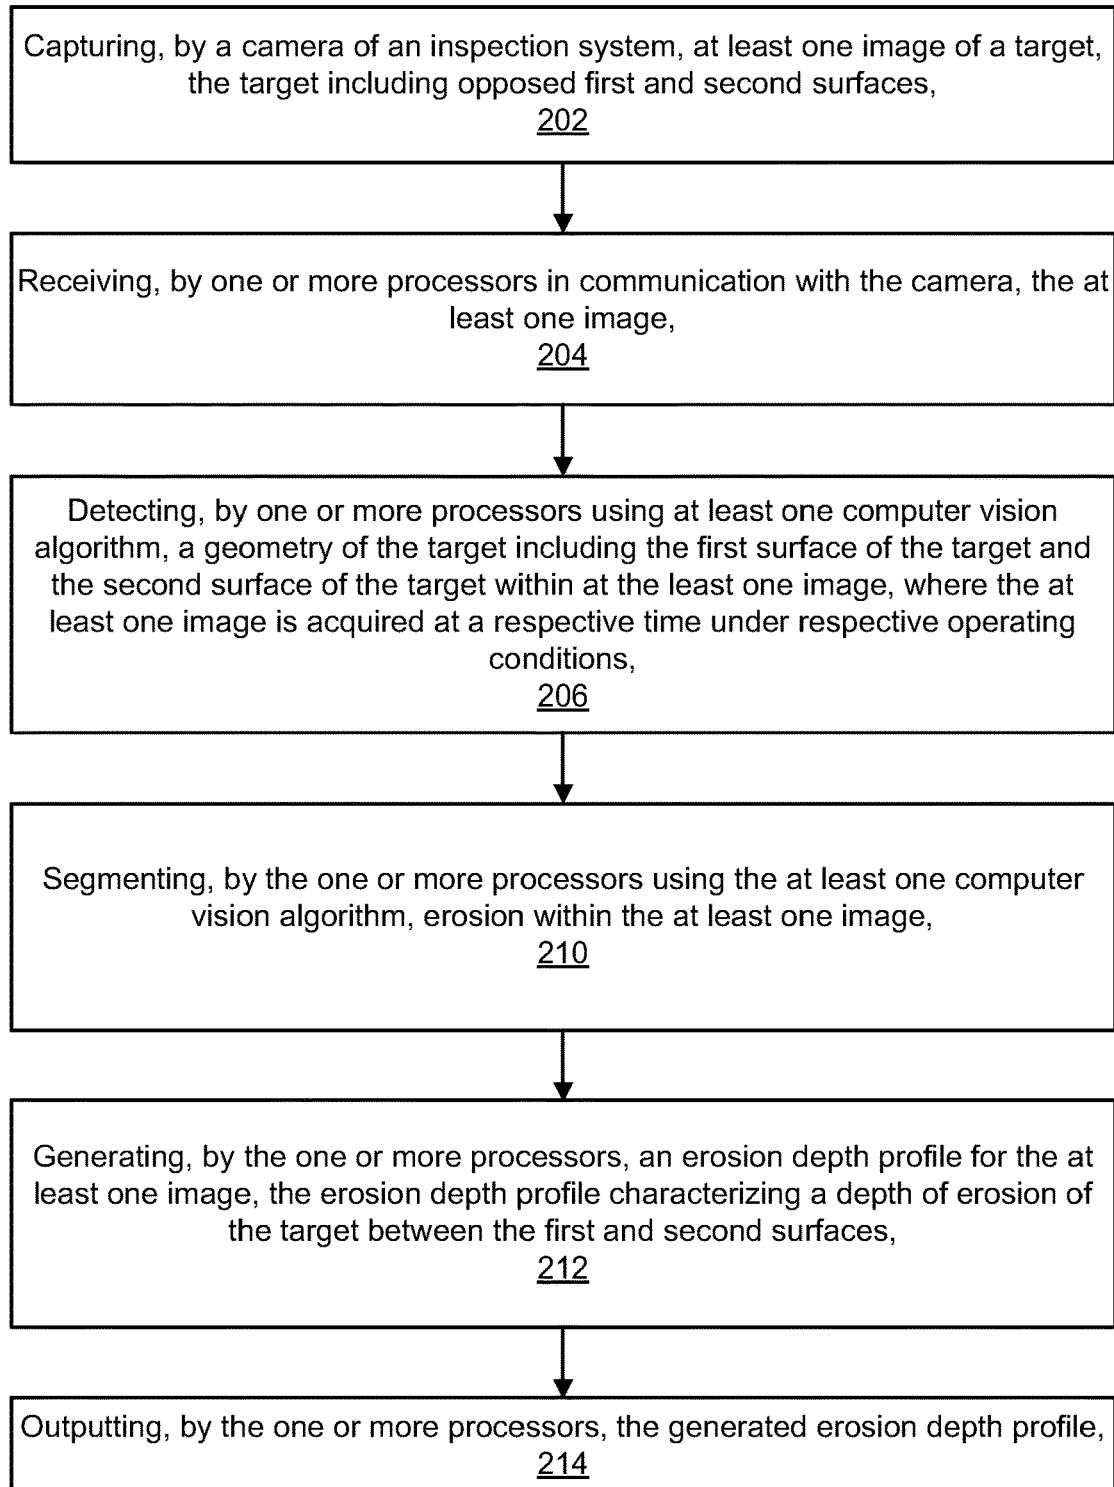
Capturing, by a camera of an inspection system, at least one image of a target, the target including opposed first and second surfaces,
202

Receiving, by one or more processors in communication with the camera, the at least one image,
204

Detecting, by one or more processors using at least one computer vision algorithm, a geometry of the target including the first surface of the target and the second surface of the target within at the least one image, where the at least one image is acquired at a respective time under respective operating conditions,
206

Segmenting, by the one or more processors using the at least one computer vision algorithm, erosion within the at least one image,
210

Generating, by the one or more processors, an erosion depth profile for the at least one image, the erosion depth profile characterizing a depth of erosion of the target between the first and second surfaces,
212

Outputting, by the one or more processors, the generated erosion depth profile,
214